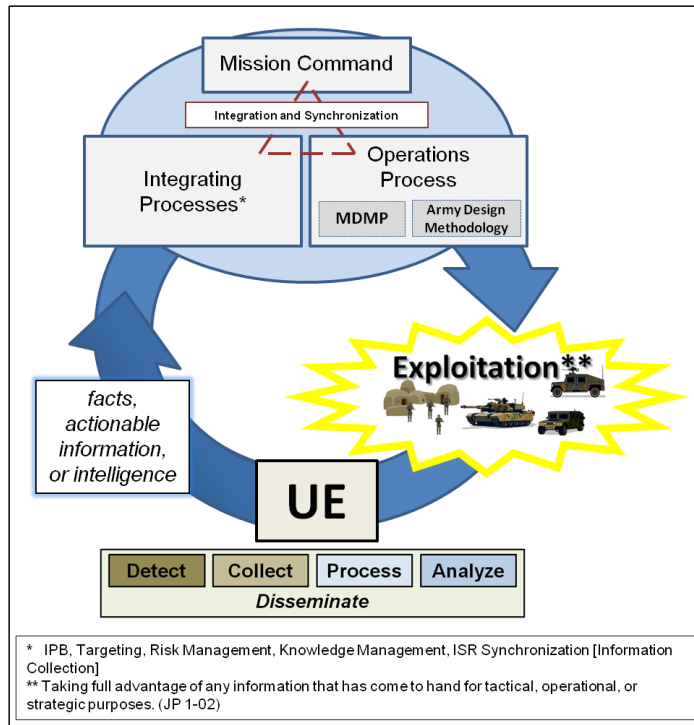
Mission Command

Integration and Synchronization

Integrating Processes*

Operations Process

MDMP

Army Design Methodology

Exploitation**

facts, actionable information, or intelligence

UE

Detect

Collect

Process

Analyze

Disseminate

* IPB, Targeting, Risk Management, Knowledge Management, ISR Synchronization [Information Collection]
** Taking full advantage of any information that has come to hand for tactical, operational, or strategic purposes. (JP 1-02)